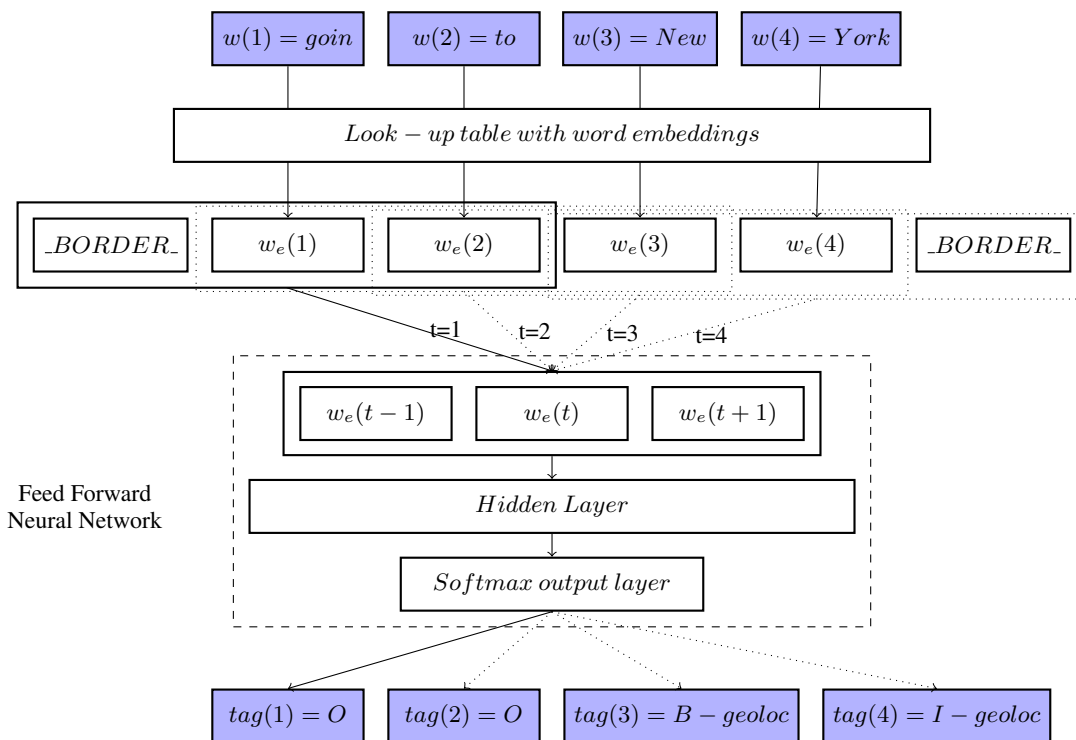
$w(1) = goin$

$w(2) = to$

$w(3) = New$

$w(4) = York$

$Look - up\ table\ with\ word\ embeddings$

$\_BORDER\_$

$w_e(1)$

$w_e(2)$

$w_e(3)$

$w_e(4)$

$\_BORDER\_$

t=1

t=2

t=3

t=4

$w_e(t-1)$

$w_e(t)$

$w_e(t+1)$

Feed Forward Neural Network

$Hidden\ Layer$

$Softmax\ output\ layer$

$tag(1) = O$

$tag(2) = O$

$tag(3) = B - geoloc$

$tag(4) = I - geoloc$